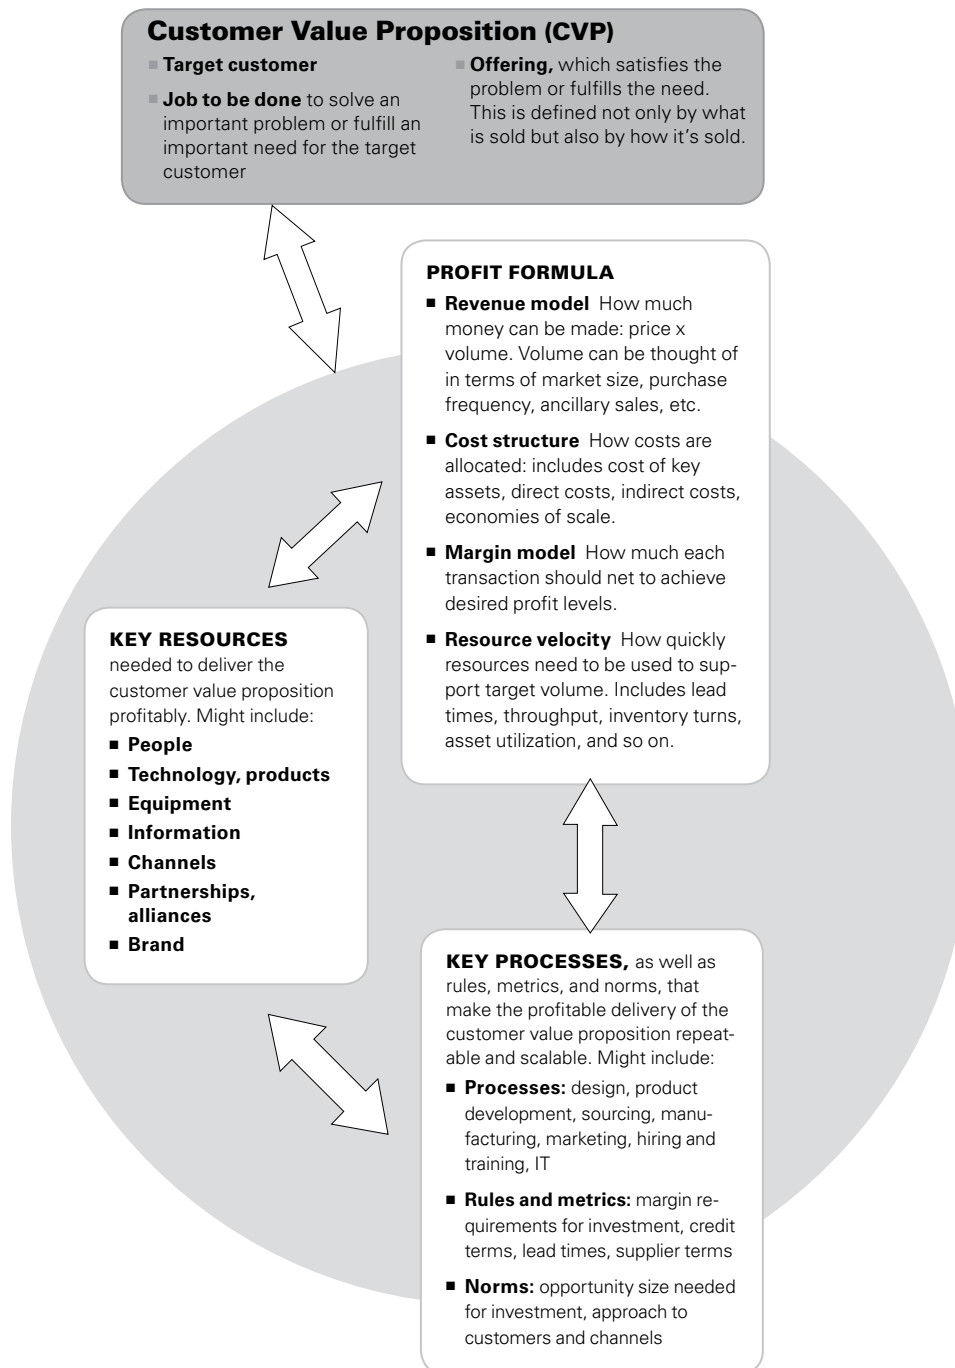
Customer Value Proposition (CVP)

- Target customer
- Job to be done to solve an important problem or fulfill an important need for the target customer

- Offering, which satisfies the problem or fulfills the need. This is defined not only by what is sold but also by how it's sold.

PROFIT FORMULA

- Revenue model How much money can be made: price x volume. Volume can be thought of in terms of market size, purchase frequency, ancillary sales, etc.
- Cost structure How costs are allocated: includes cost of key assets, direct costs, indirect costs, economies of scale.
- Margin model How much each transaction should net to achieve desired profit levels.
- Resource velocity How quickly resources need to be used to support target volume. Includes lead times, throughput, inventory turns, asset utilization, and so on.

KEY RESOURCES needed to deliver the customer value proposition profitably. Might include:

- People
- Technology, products
- Equipment
- Information
- Channels
- Partnerships, alliances
- Brand

KEY PROCESSES, as well as rules, metrics, and norms, that make the profitable delivery of the customer value proposition repeatable and scalable. Might include:

- Processes: design, product development, sourcing, manufacturing, marketing, hiring and training, IT
- Rules and metrics: margin requirements for investment, credit terms, lead times, supplier terms
- Norms: opportunity size needed for investment, approach to customers and channels